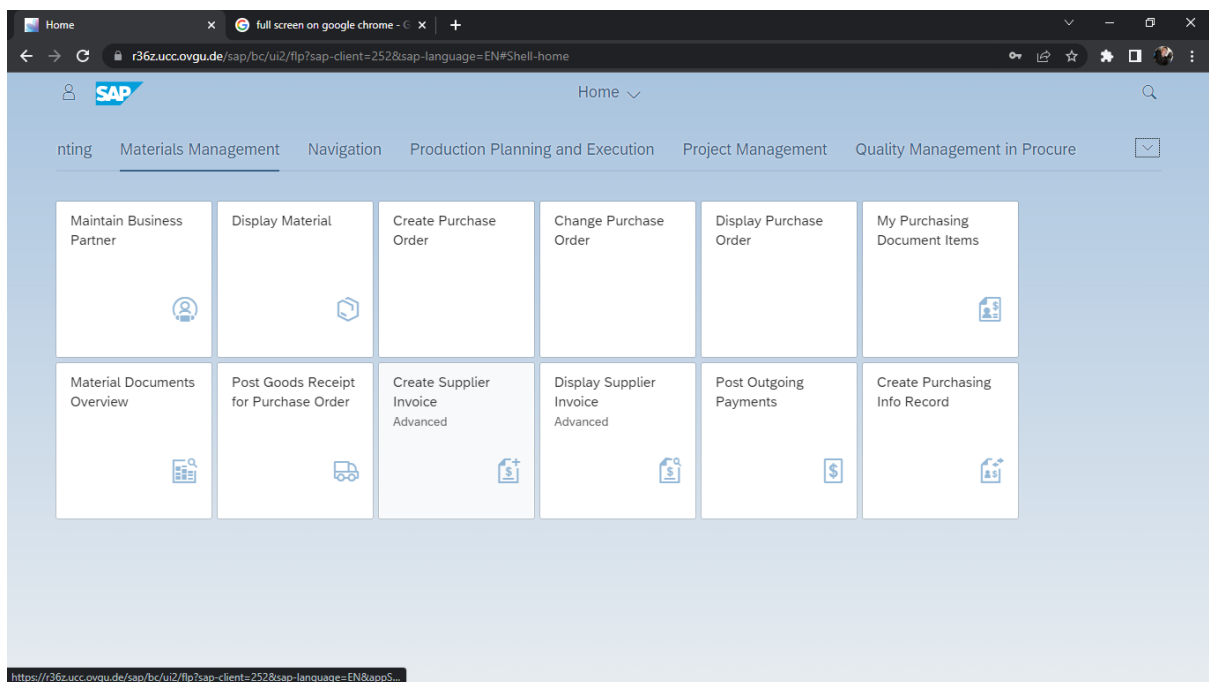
Home ×
full screen on google chrome - G ×
+

r36z.ucc.ovgu.de/sap/bc/ui2/flp?sap-client=252&sap-language=EN#Shell-home

SAP
Home

nting
Materials Management
Navigation
Production Planning and Execution
Project Management
Quality Management in Procure

Maintain Business Partner

Display Material

Create Purchase Order

Change Purchase Order

Display Purchase Order

My Purchasing Document Items

Material Documents Overview

Post Goods Receipt for Purchase Order

Create Supplier Invoice
Advanced

Display Supplier Invoice
Advanced

Post Outgoing Payments

Create Purchasing Info Record

https://r36z.ucc.ovgu.de/sap/bc/ui2/flp?sap-client=252&sap-language=EN&appS...